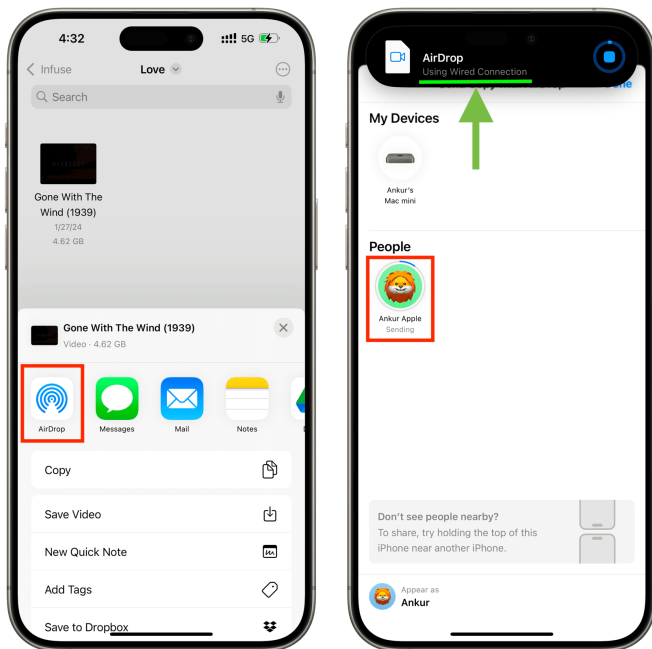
4:32

5G

Infuse

Love

Search

Gone With The Wind (1939)

1/27/24

4.62 GB

Gone With The Wind (1939)

Video · 4.62 GB

AirDrop

Messages

Mail

Notes

Copy

Save Video

New Quick Note

Add Tags

Save to Dropbox

AirDrop

Using Wired Connection

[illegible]

My Devices

Ankur's Mac mini

People

Ankur Apple

Sending

Don't see people nearby?

To share, try holding the top of this iPhone near another iPhone.

Appear as

Ankur